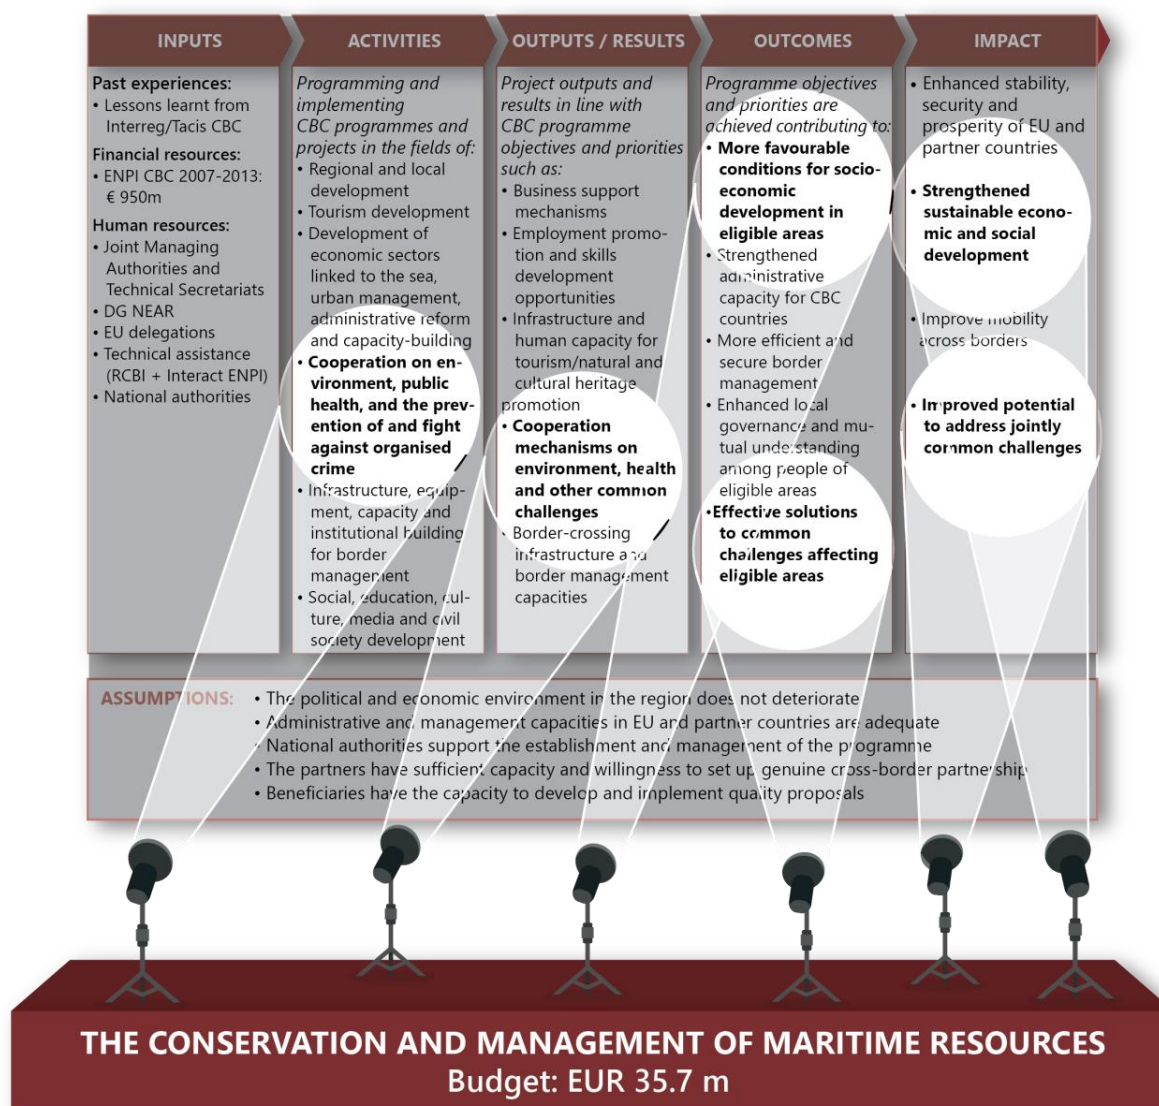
INPUTS

Past experiences:
• Lessons learnt from Interreg/Tacis CBC

Financial resources:
• ENPI CBC 2007-2013: € 950m

Human resources:
• Joint Managing Authorities and Technical Secretariats
• DG NEAR
• EU delegations
• Technical assistance (RCBI + Interact ENPI)
• National authorities

ACTIVITIES

Programming and implementing CBC programmes and projects in the fields of:
• Regional and local development
• Tourism development
• Development of economic sectors linked to the sea, urban management, administrative reform and capacity-building
• Cooperation on environment, public health, and the prevention of and fight against organised crime
• Infrastructure, equipment, capacity and institutional building for border management
• Social, education, culture, media and civil society development

OUTPUTS / RESULTS

Project outputs and results in line with CBC programme objectives and priorities such as:
• Business support mechanisms
• Employment promotion and skills development opportunities
• Infrastructure and human capacity for tourism/natural and cultural heritage promotion
• Cooperation mechanisms on environment, health and other common challenges
• Border-crossing infrastructure and border management capacities

OUTCOMES

Programme objectives and priorities are achieved contributing to:
• More favourable conditions for socio-economic development in eligible areas
• Strengthened administrative capacity for CBC countries
• More efficient and secure border management
• Enhanced local governance and mutual understanding among people of eligible areas
• Effective solutions to common challenges affecting eligible areas

IMPACT

• Enhanced stability, security and prosperity of EU and partner countries
• Strengthened sustainable economic and social development
• Improve mobility across borders
• Improved potential to address jointly common challenges

ASSUMPTIONS:
• The political and economic environment in the region does not deteriorate
• Administrative and management capacities in EU and partner countries are adequate
• National authorities support the establishment and management of the programme
• The partners have sufficient capacity and willingness to set up genuine cross-border partnership
• Beneficiaries have the capacity to develop and implement quality proposals

THE CONSERVATION AND MANAGEMENT OF MARITIME RESOURCES
Budget: EUR 35.7 m